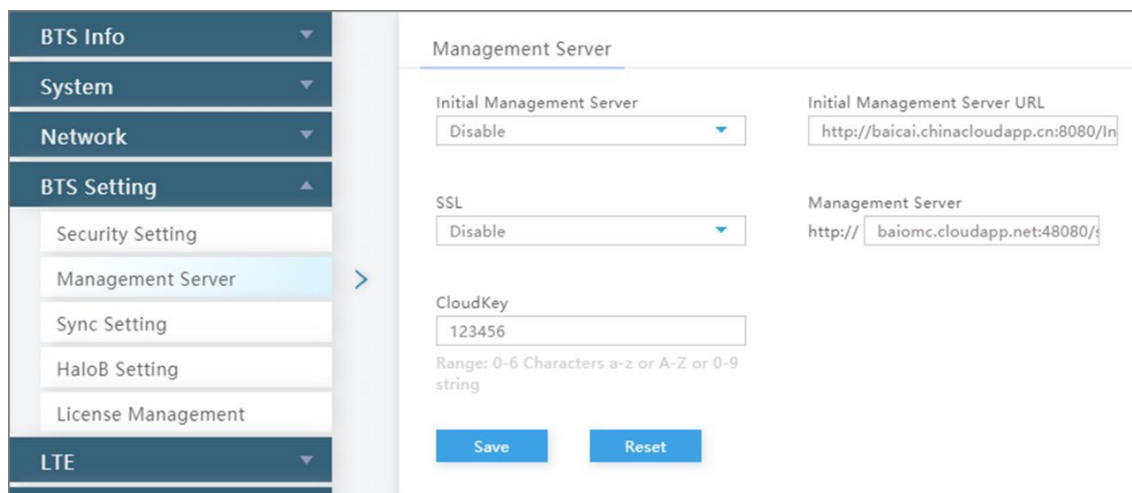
BTS Info
System
Network
BTS Setting
Security Setting
Management Server
Sync Setting
HaloB Setting
License Management
LTE

Management Server

Initial Management Server
Disable

Initial Management Server URL
http://baicai.chinacloudapp.cn:8080/In

SSL
Disable

Management Server
http:// baiomc.cloudapp.net:48080/s

CloudKey
123456
Range: 0-6 Characters a-z or A-Z or 0-9 string

Save
Reset